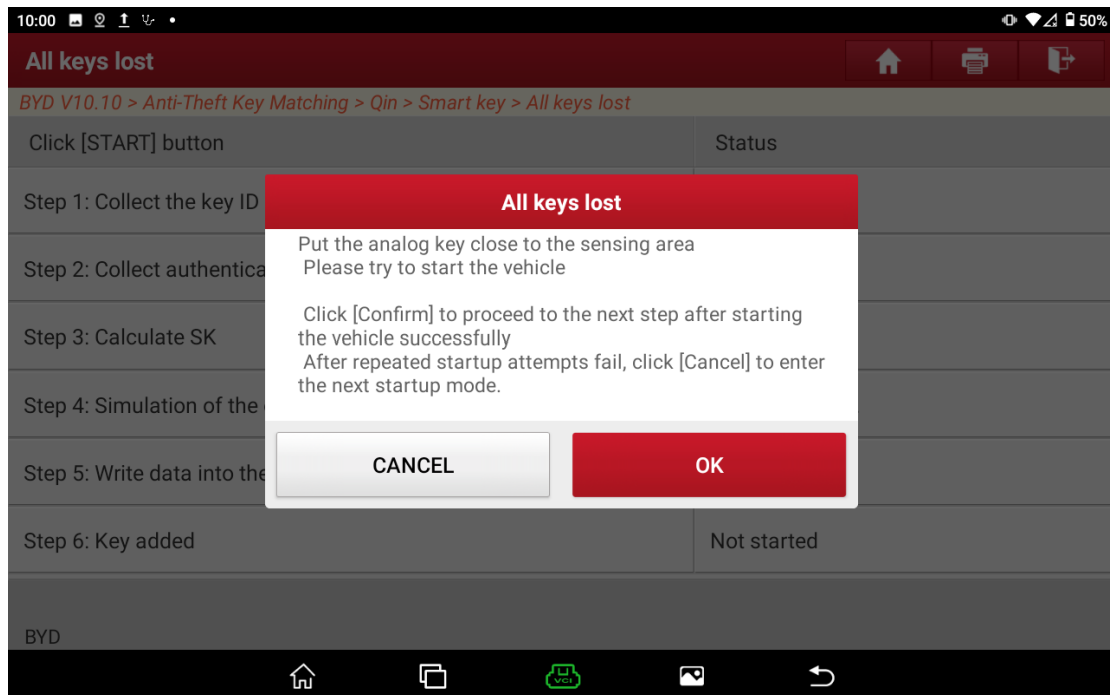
10:00

50%

All keys lost

BYD V10.10 > Anti-Theft Key Matching > Qin > Smart key > All keys lost

| Click [START] button | Status |
|---|---|
| Step 1: Collect the key ID | |
| Step 2: Collect authentica | |
| Step 3: Calculate SK | |
| Step 4: Simulation of the | |
| Step 5: Write data into the | |
| Step 6: Key added | Not started |

All keys lost

Put the analog key close to the sensing area
Please try to start the vehicle

Click [Confirm] to proceed to the next step after starting the vehicle successfully
After repeated startup attempts fail, click [Cancel] to enter the next startup mode.

CANCEL

OK

BYD

VCI